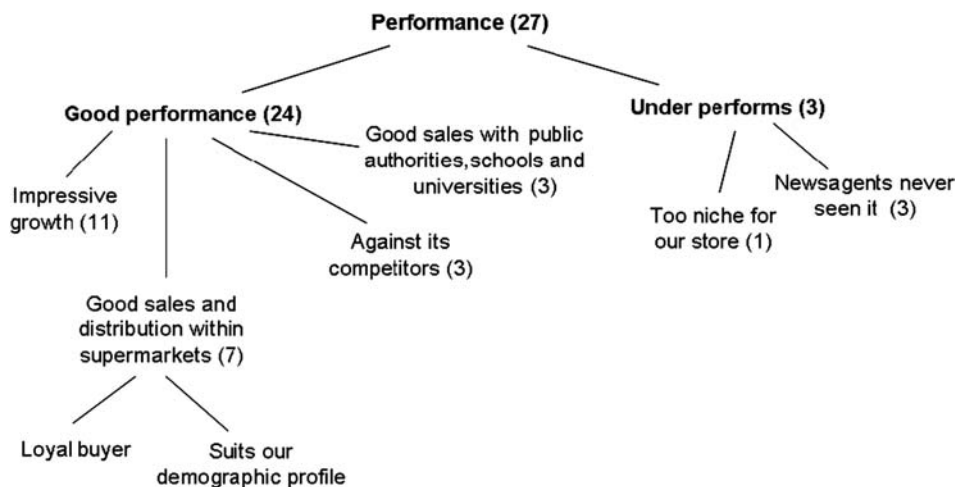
Performance (27)

Good performance (24)

Under performs (3)

Good sales with public authorities,schools and universities (3)

Impressive growth (11)

Against its competitors (3)

Too niche for our store (1)

Newsagents never seen it (3)

Good sales and distribution within supermarkets (7)

Loyal buyer

Suits our demographic profile